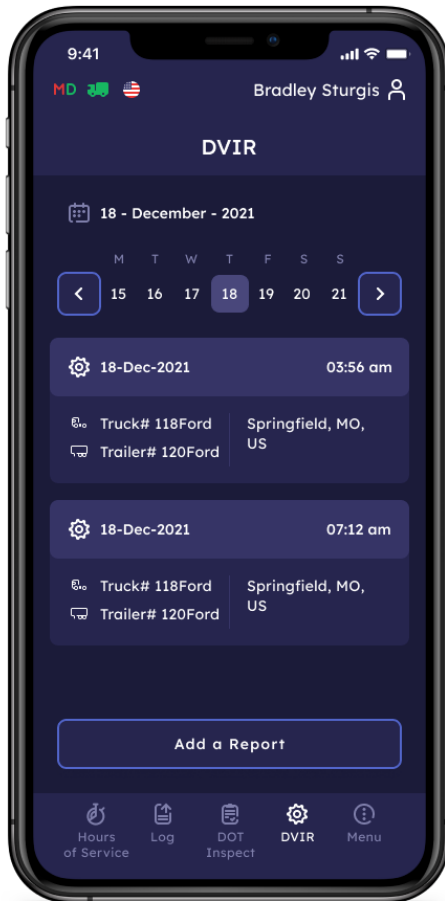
9:41

MD

Bradley Sturgis

DVIR

18 - December - 2021

| M | T | W | T | F | S | S |
|---|---|---|---|---|---|---|
| 15 | 16 | 17 | 18 | 19 | 20 | 21 |

18-Dec-2021 03:56 am

Truck# 118Ford
Trailer# 120Ford
Springfield, MO, US

18-Dec-2021 07:12 am

Truck# 118Ford
Trailer# 120Ford
Springfield, MO, US

Add a Report

Hours of Service
Log
DOT Inspect
DVIR
Menu